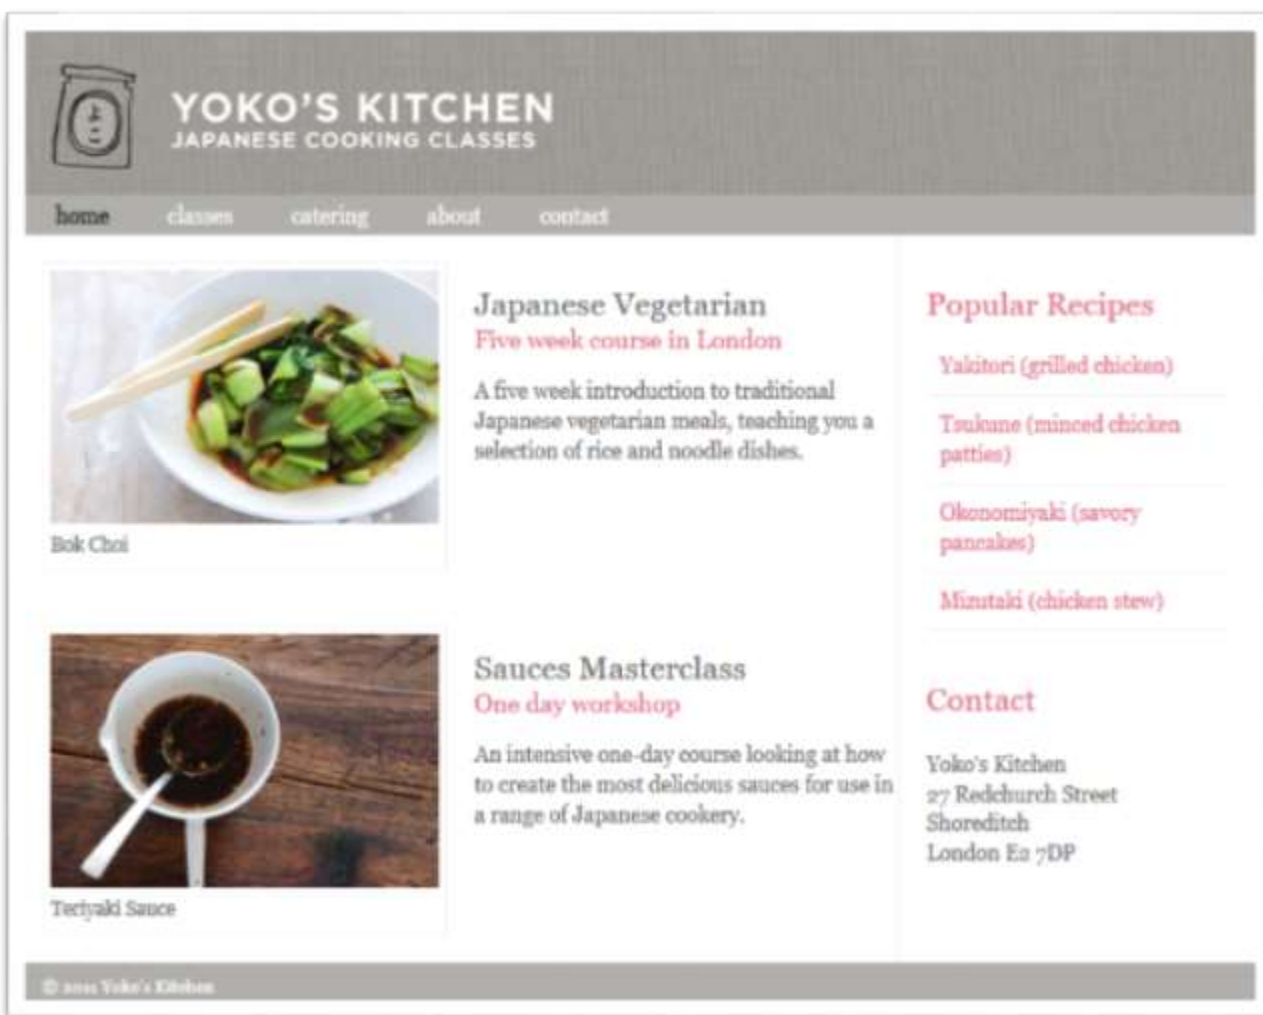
YOKO'S KITCHEN
JAPANESE COOKING CLASSES

home classes catering about contact

Bok Choi

Japanese Vegetarian
Five week course in London

A five week introduction to traditional Japanese vegetarian meals, teaching you a selection of rice and noodle dishes.

Teriyaki Sauce

Sauces Masterclass
One day workshop

An intensive one-day course looking at how to create the most delicious sauces for use in a range of Japanese cookery.

Popular Recipes

Yakitori (grilled chicken)

Tsukune (minced chicken patties)

Okonomiyaki (savory pancakes)

Mizutaki (chicken stew)

Contact

Yoko's Kitchen
27 Redchurch Street
Shoreditch
London E2 7DP

© 2011 Yoko's Kitchen